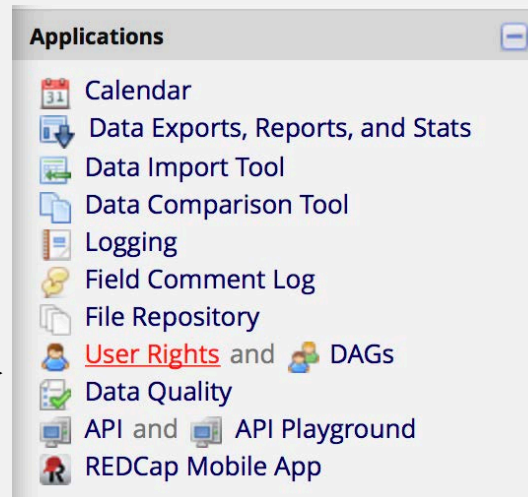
Applications

31 Calendar
Data Exports, Reports, and Stats
Data Import Tool
Data Comparison Tool
Logging
Field Comment Log
File Repository
User Rights and DAGs
Data Quality
API and API Playground
REDCap Mobile App